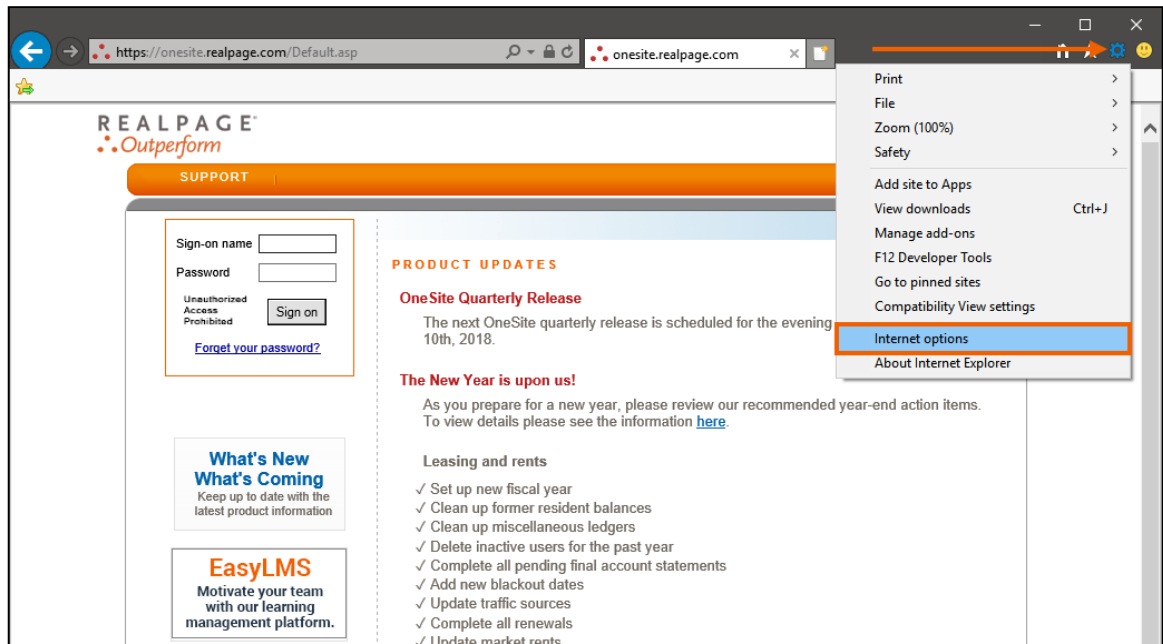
https://onesite.realpage.com/Default.asp

onesite.realpage.com

REALPAGE
Outperform

SUPPORT

Sign-on name
Password
Unauthorized Access Prohibited
Sign on
Forget your password?

What's New
What's Coming
Keep up to date with the latest product information

EasyLMS
Motivate your team with our learning management platform.

PRODUCT UPDATES

OneSite Quarterly Release
The next OneSite quarterly release is scheduled for the evening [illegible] 10th, 2018.

The New Year is upon us!
As you prepare for a new year, please review our recommended year-end action items. To view details please see the information here.

Leasing and rents
✓ Set up new fiscal year
✓ Clean up former resident balances
✓ Clean up miscellaneous ledgers
✓ Delete inactive users for the past year
✓ Complete all pending final account statements
✓ Add new blackout dates
✓ Update traffic sources
✓ Complete all renewals
✓ Update market rents

Print
File
Zoom (100%)
Safety
Add site to Apps
View downloads Ctrl+J
Manage add-ons
F12 Developer Tools
Go to pinned sites
Compatibility View settings
Internet options
About Internet Explorer